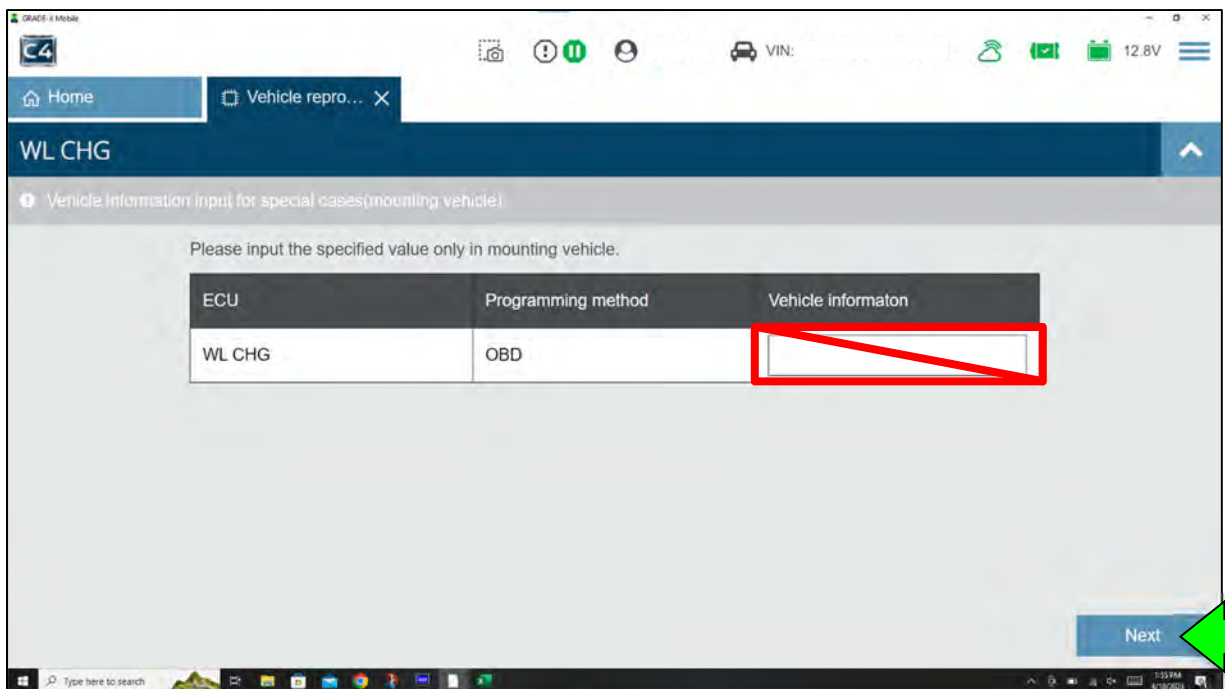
GRADE-X Mobile

C4

VIN:

12.8V

Home

Vehicle repro...

WL CHG

Vehicle information input for special cases(mounting vehicle)

Please input the specified value only in mounting vehicle.

| ECU | Programming method | Vehicle informaton |
|---|---|---|
| WL CHG | OBD | |

Next

Type here to search

1:55 PM
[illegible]